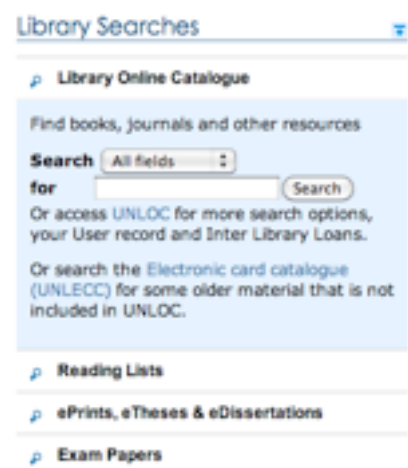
Library Searches

Library Online Catalogue

Find books, journals and other resources

Search All fields
for Search

Or access UNLOC for more search options, your User record and Inter Library Loans.

Or search the Electronic card catalogue (UNLECC) for some older material that is not included in UNLOC.

Reading Lists

ePrints, eTheses & eDissertations

Exam Papers